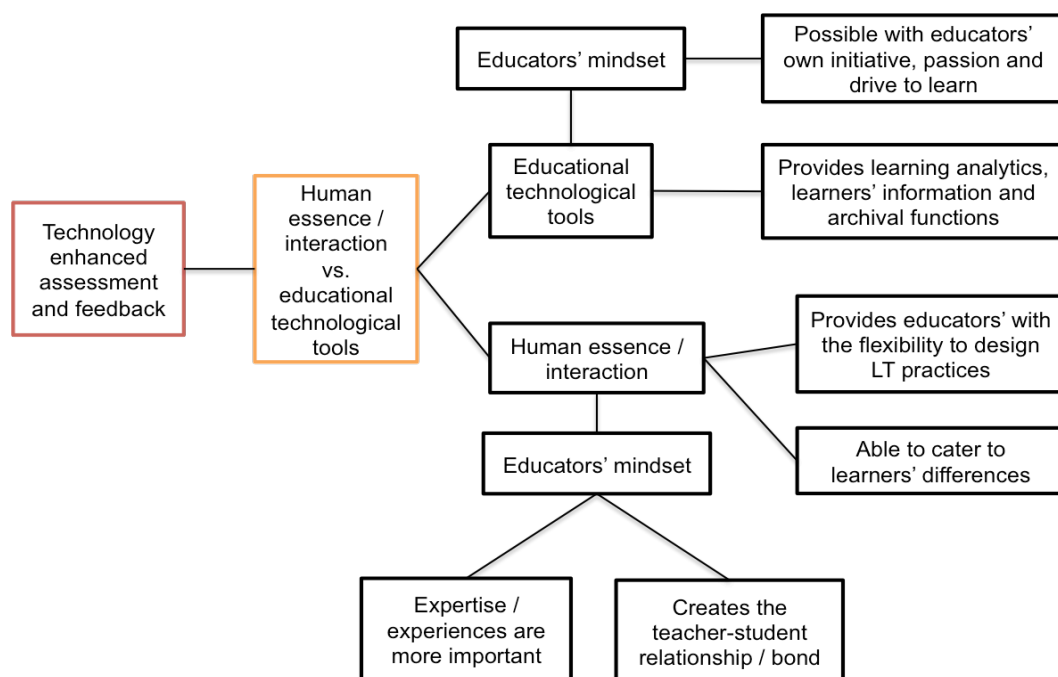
Technology enhanced assessment and feedback

Human essence / interaction vs. educational technological tools

Educators' mindset

Possible with educators' own initiative, passion and drive to learn

Educational technological tools

Provides learning analytics, learners' information and archival functions

Human essence / interaction

Provides educators' with the flexibility to design LT practices

Able to cater to learners' differences

Educators' mindset

Expertise / experiences are more important

Creates the teacher-student relationship / bond